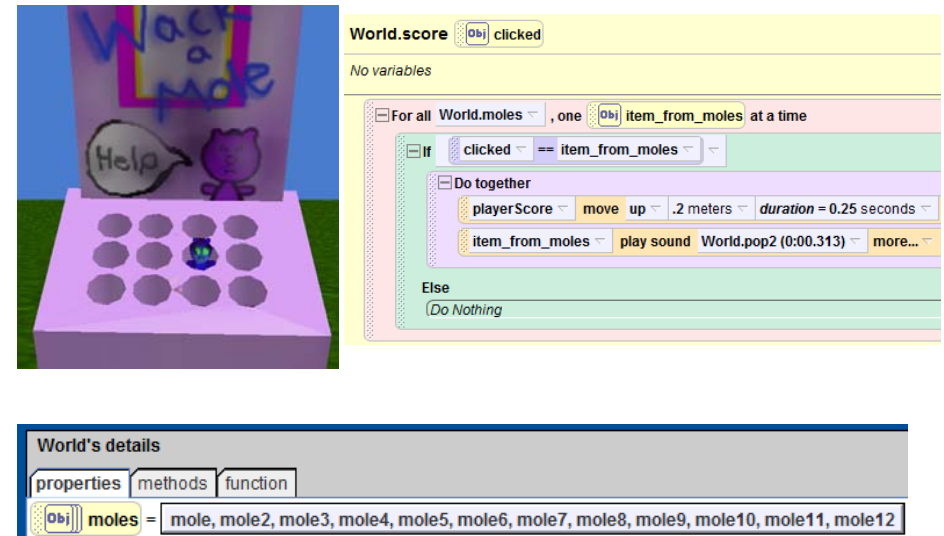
Wack a Mole

Help

World.score Obj clicked

No variables

For all World.moles , one Obj item_from_moles at a time

If clicked == item_from_moles

Do together

playerScore move up .2 meters duration = 0.25 seconds

item_from_moles play sound World.pop2 (0:00.313) more...

Else

Do Nothing

World's details

properties methods function

Obj moles = mole, mole2, mole3, mole4, mole5, mole6, mole7, mole8, mole9, mole10, mole11, mole12